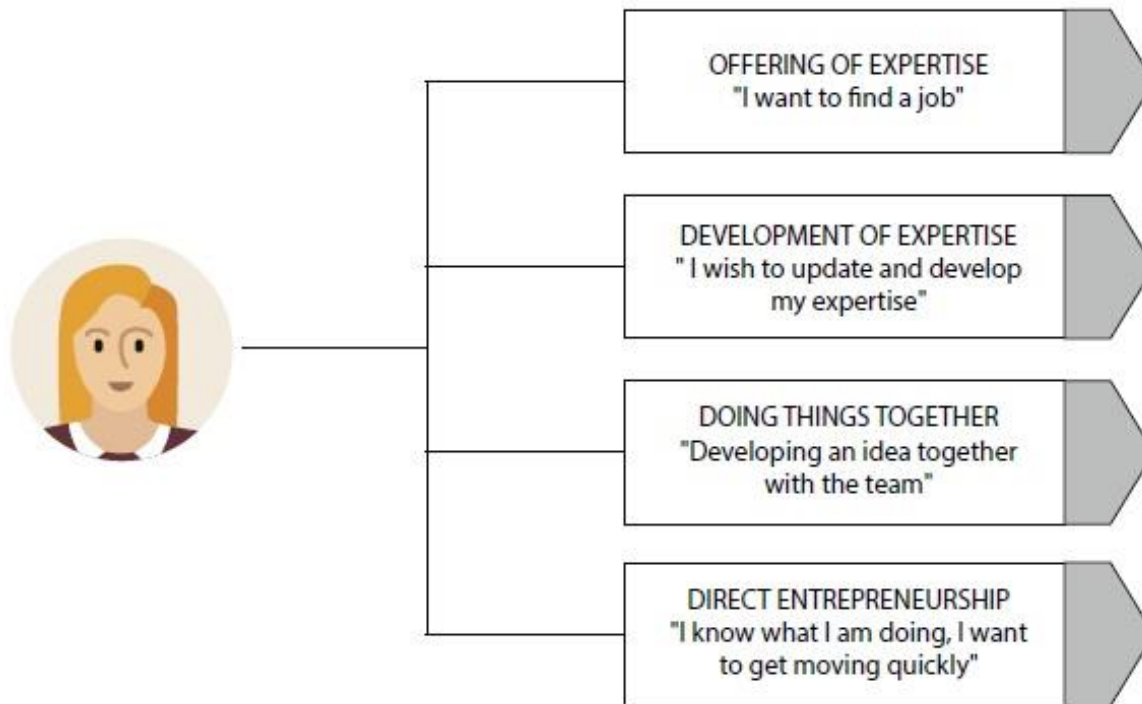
OFFERING OF EXPERTISE
"I want to find a job"

DEVELOPMENT OF EXPERTISE
" I wish to update and develop my expertise"

DOING THINGS TOGETHER
"Developing an idea together with the team"

DIRECT ENTREPRENEURSHIP
"I know what I am doing, I want to get moving quickly"